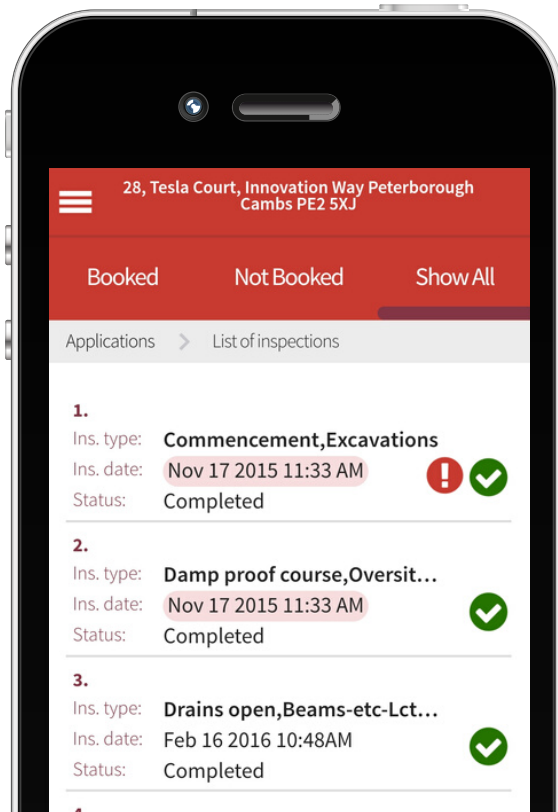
28, Tesla Court, Innovation Way Peterborough Cambs PE2 5XJ

Booked | Not Booked | Show All

Applications > List of inspections

1.
Ins. type: Commencement,Excavations
Ins. date: Nov 17 2015 11:33 AM
Status: Completed

2.
Ins. type: Damp proof course,Oversit...
Ins. date: Nov 17 2015 11:33 AM
Status: Completed

3.
Ins. type: Drains open,Beams-etc-Lct...
Ins. date: Feb 16 2016 10:48AM
Status: Completed

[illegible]